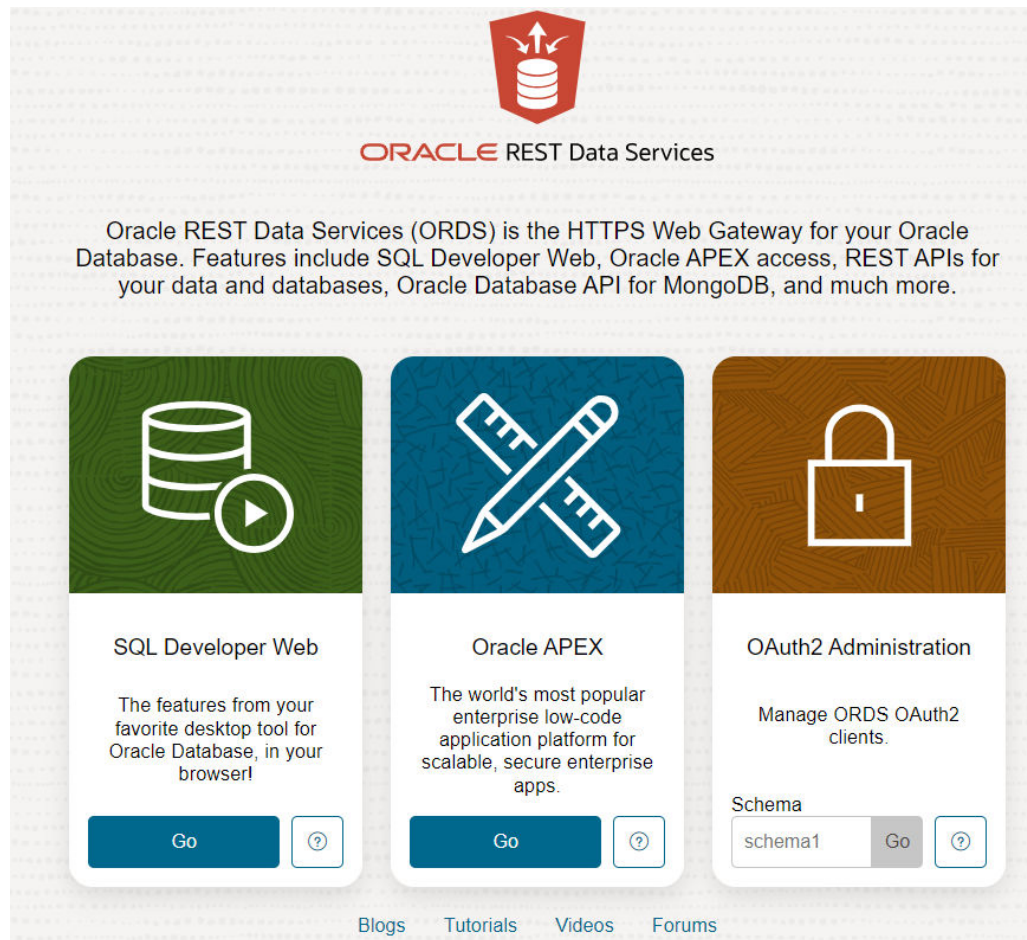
ORACLE REST Data Services

Oracle REST Data Services (ORDS) is the HTTPS Web Gateway for your Oracle Database. Features include SQL Developer Web, Oracle APEX access, REST APIs for your data and databases, Oracle Database API for MongoDB, and much more.

SQL Developer Web

The features from your favorite desktop tool for Oracle Database, in your browser!

Go

?

Oracle APEX

The world's most popular enterprise low-code application platform for scalable, secure enterprise apps.

Go

?

OAuth2 Administration

Manage ORDS OAuth2 clients.

Schema

schema1

Go

?

Blogs Tutorials Videos Forums